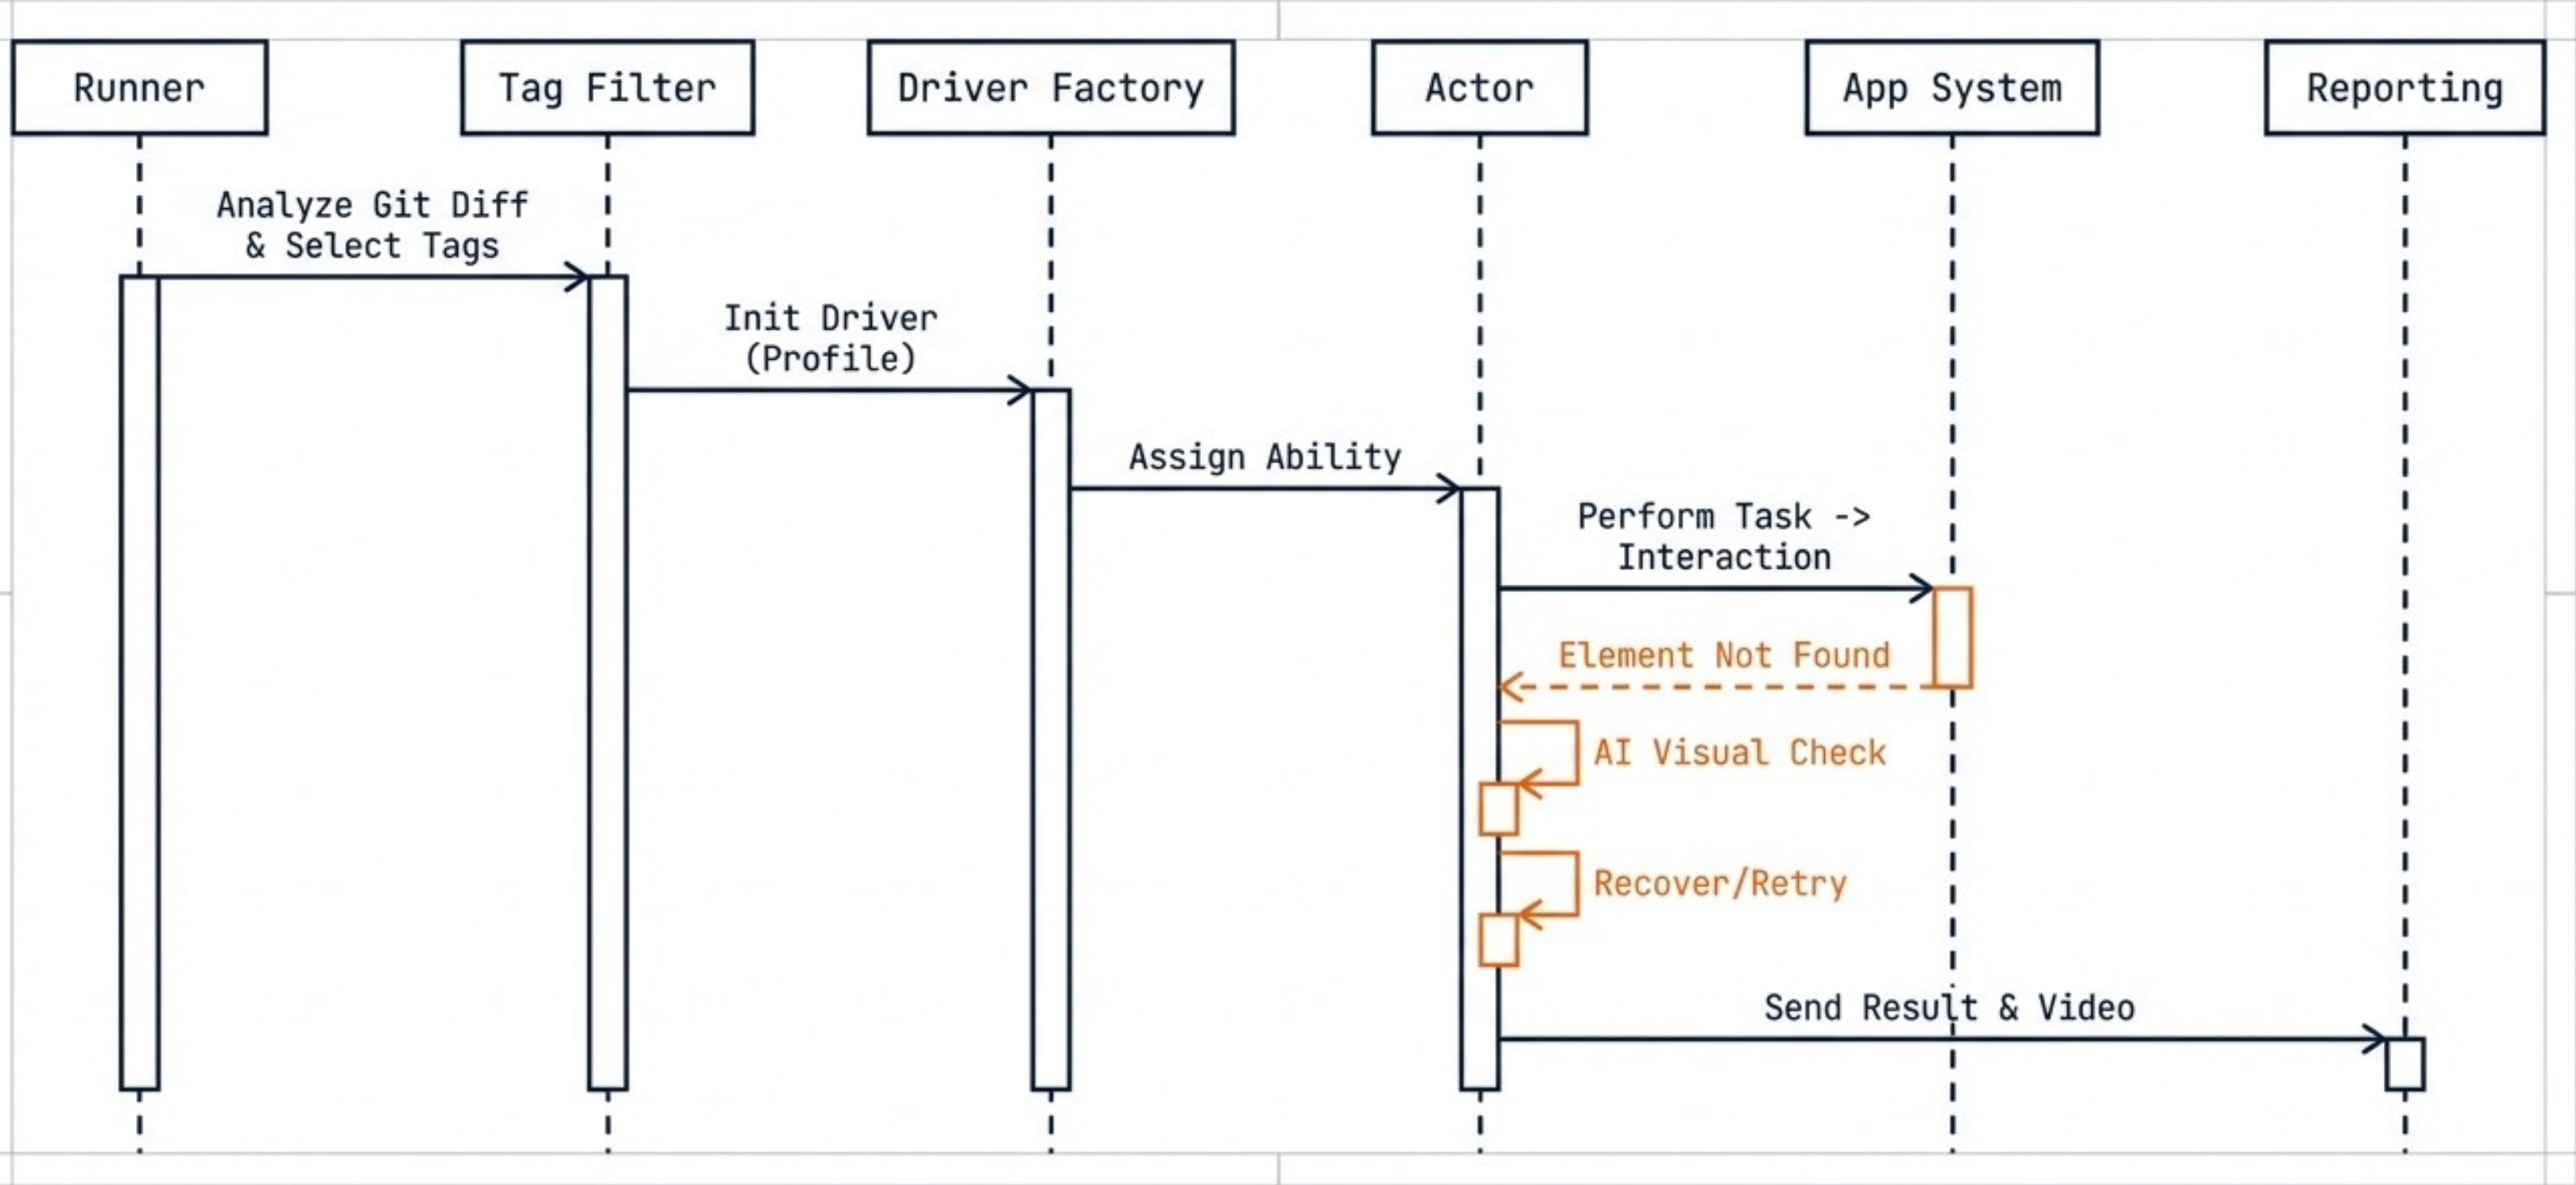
Runner
Tag Filter
Driver Factory
Actor
App System
Reporting

Analyze Git Diff & Select Tags

Init Driver (Profile)

Assign Ability

Perform Task -> Interaction

Element Not Found

AI Visual Check

Recover/Retry

Send Result & Video